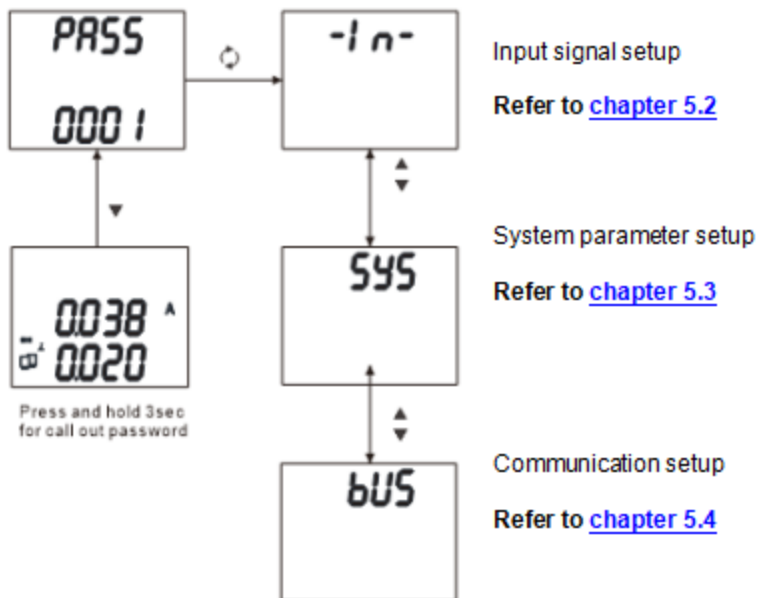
PASS
0001

-In-

Input signal setup

Refer to chapter 5.2

0.038 A
0.020

Press and hold 3sec for call out password

SYS

System parameter setup

Refer to chapter 5.3

bUS

Communication setup

Refer to chapter 5.4